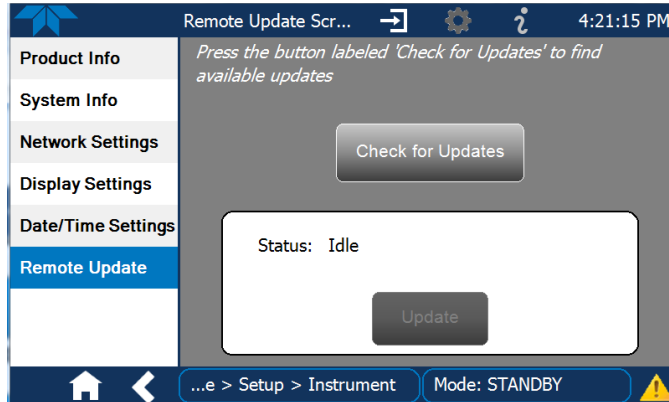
Remote Update Scr...
4:21:15 PM

Product Info
System Info
Network Settings
Display Settings
Date/Time Settings
Remote Update

Press the button labeled 'Check for Updates' to find available updates

Check for Updates

Status: Idle

Update

...e > Setup > Instrument
Mode: STANDBY